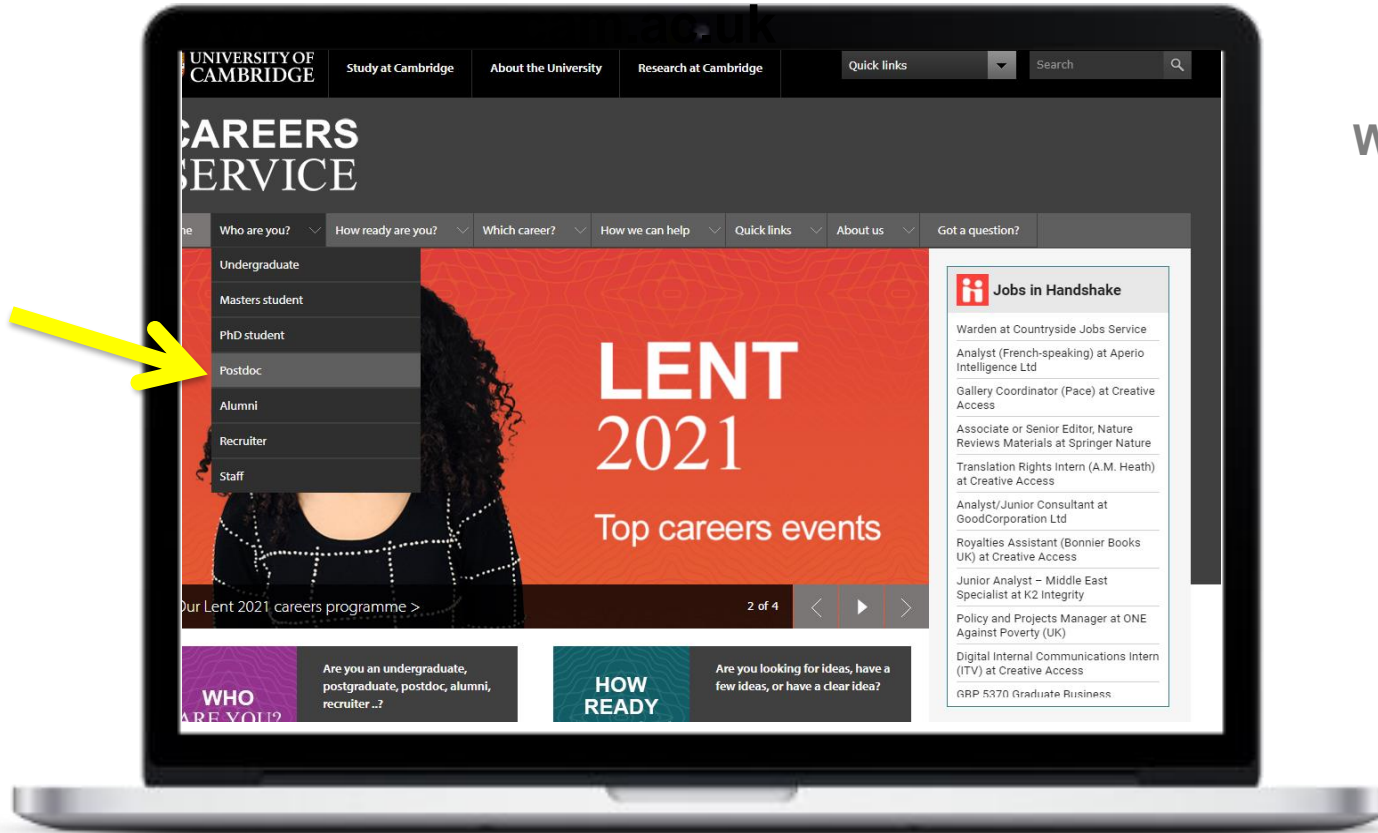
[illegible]ac.uk

UNIVERSITY OF CAMBRIDGE

Study at Cambridge

About the University

Research at Cambridge

Quick links

Search

W

CAREERS SERVICE

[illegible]e

Who are you?

How ready are you?

Which career?

How we can help

Quick links

About us

Got a question?

Undergraduate

Masters student

PhD student

Postdoc

Alumni

Recruiter

Staff

LENT 2021

Top careers events

Our Lent 2021 careers programme >

2 of 4

Jobs in Handshake

Warden at Countryside Jobs Service

Analyst (French-speaking) at Aperio Intelligence Ltd

Gallery Coordinator (Pace) at Creative Access

Associate or Senior Editor, Nature Reviews Materials at Springer Nature

Translation Rights Intern (A.M. Heath) at Creative Access

Analyst/Junior Consultant at GoodCorporation Ltd

Royalties Assistant (Bonnier Books UK) at Creative Access

Junior Analyst – Middle East Specialist at K2 Integrity

Policy and Projects Manager at ONE Against Poverty (UK)

Digital Internal Communications Intern (ITV) at Creative Access

GRP 5370 Graduate Business

WHO ARE YOU?

Are you an undergraduate, postgraduate, postdoc, alumni, recruiter ..?

HOW READY

Are you looking for ideas, have a few ideas, or have a clear idea?